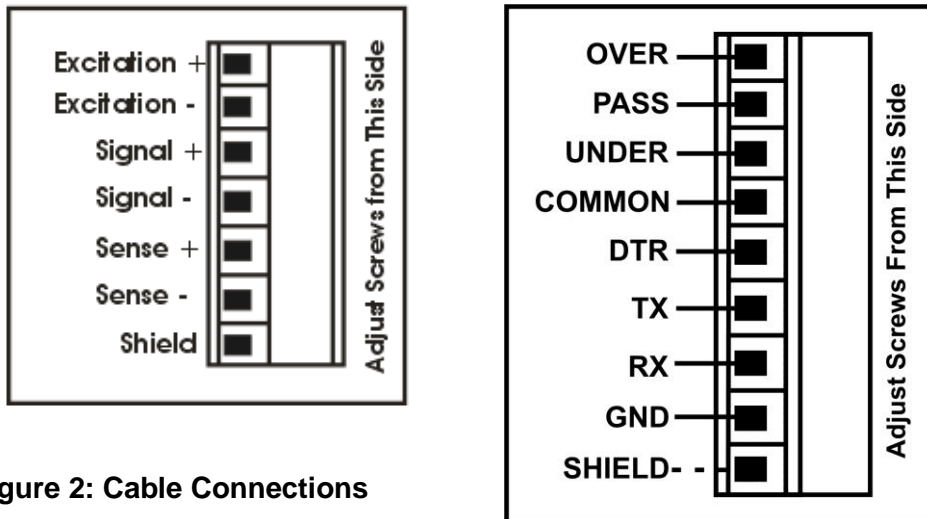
Excitation +
Excitation -
Signal +
Signal -
Sense +
Sense -
Shield

Adjust Screws from This Side

gure 2: Cable Connections

OVER
PASS
UNDER
COMMON
DTR
TX
RX
GND
SHIELD- -

Adjust Screws From This Side